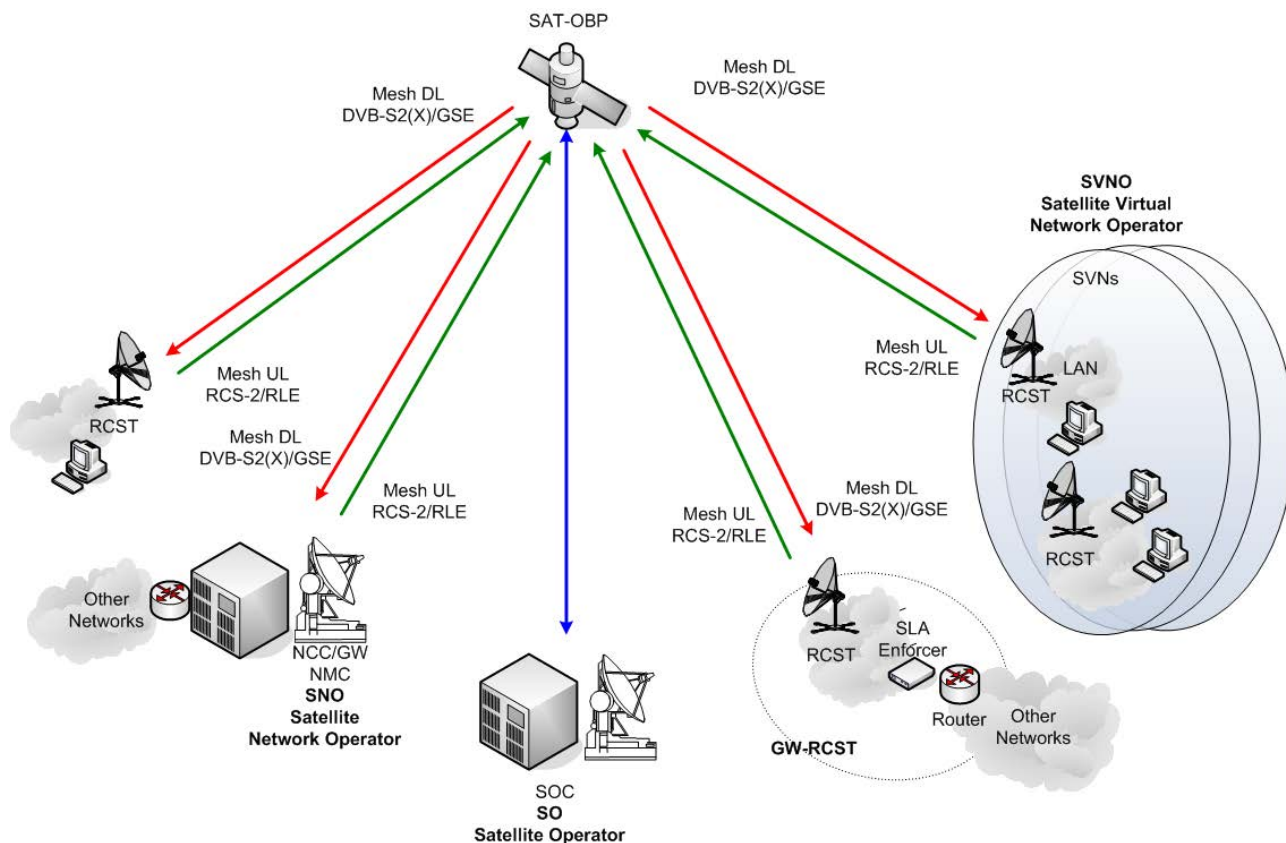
SAT-OBP

Mesh DL
DVB-S2(X)/GSE

Mesh DL
DVB-S2(X)/GSE

SVNO
Satellite Virtual
Network Operator

SVNs

Mesh UL
RCS-2/RLE

LAN

RCST

RCST

Mesh UL
RCS-2/RLE

Mesh DL
DVB-S2(X)/GSE

Mesh UL
RCS-2/RLE

Mesh UL
RCS-2/RLE

Mesh DL
DVB-S2(X)/GSE

RCST

Other Networks

NCC/GW
NMC
SNO
Satellite
Network Operator

RCST

SLA
Enforcer

Router

Other
Networks

GW-RCST

SOC
SO
Satellite Operator